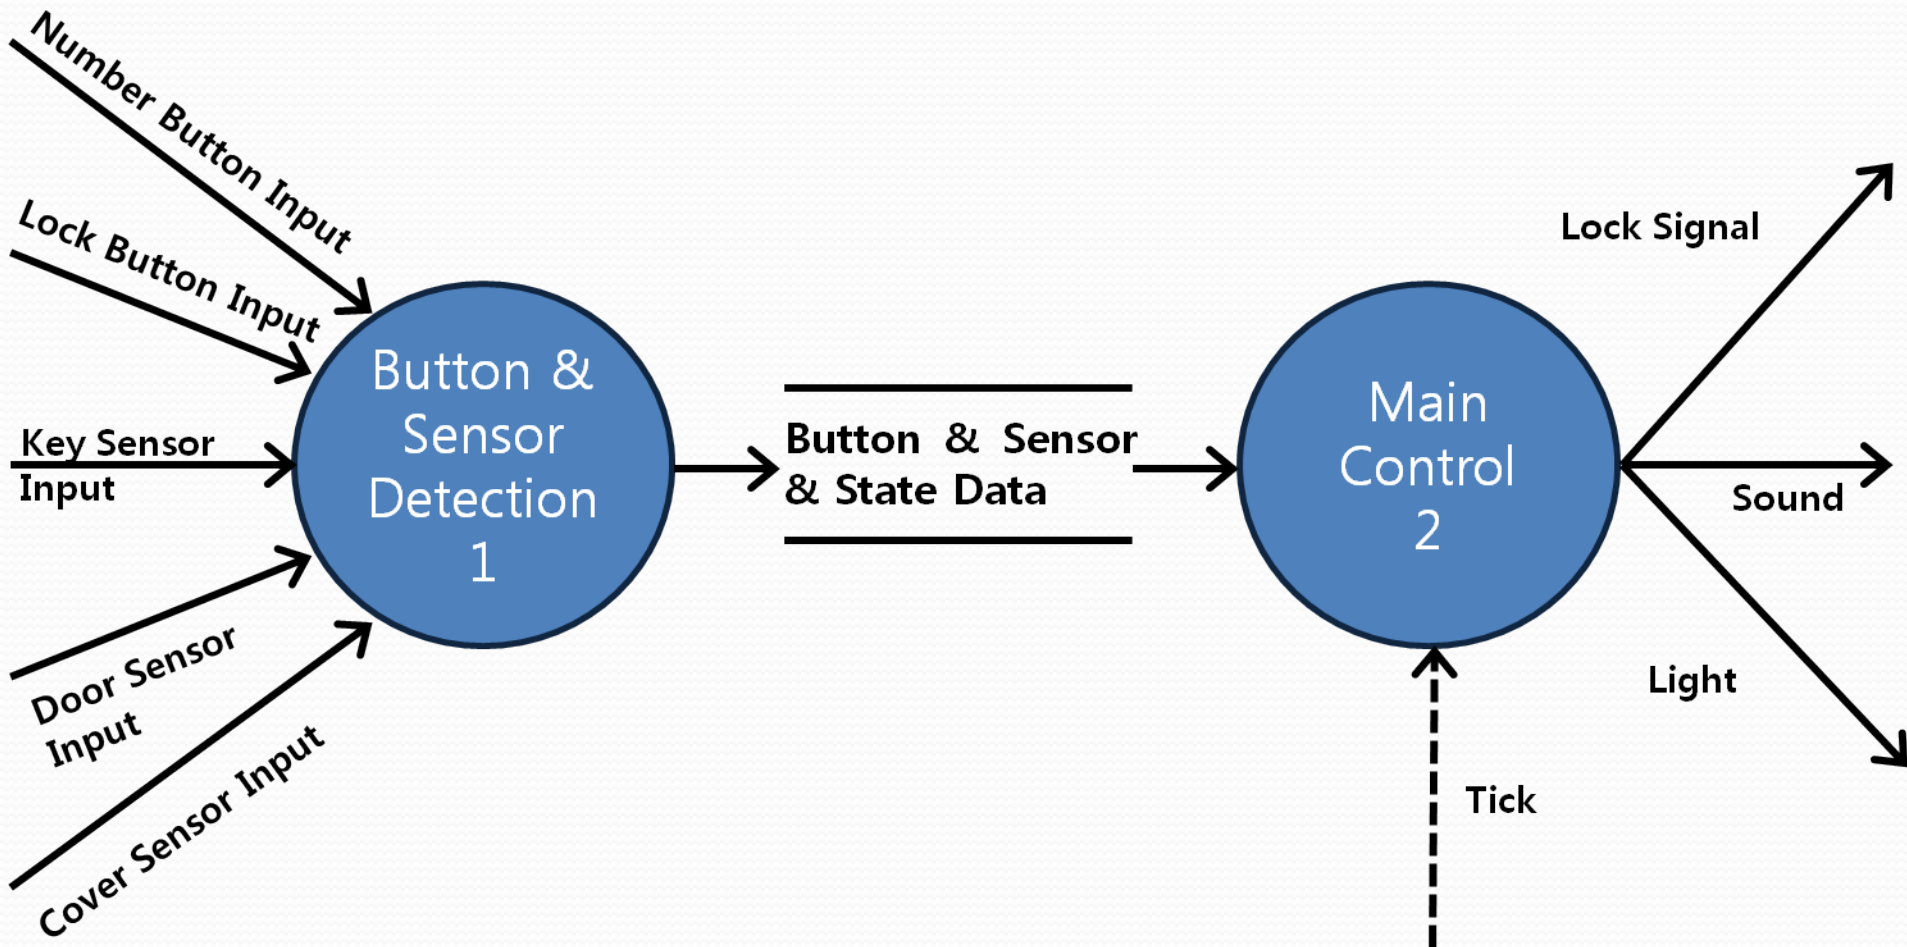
Number Button Input

Lock Button Input

Key Sensor Input

Door Sensor Input

Cover Sensor Input

Button & Sensor Detection 1

Button & Sensor & State Data

Main Control 2

Lock Signal

Sound

Light

Tick